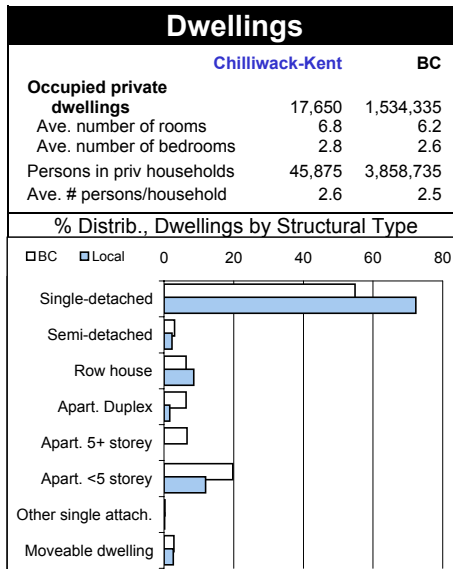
Dwellings

| | Chilliwack-Kent | BC |
|---|---|---|
| Occupied private dwellings | 17,650 | 1,534,335 |
| Ave. number of rooms | 6.8 | 6.2 |
| Ave. number of bedrooms | 2.8 | 2.6 |
| Persons in priv households | 45,875 | 3,858,735 |
| Ave. # persons/household | 2.6 | 2.5 |

% Distrib., Dwellings by Structural Type

BC Local 0 20 40 60 80

Single-detached
Semi-detached
Row house
Apart. Duplex
Apart. 5+ storey
Apart. <5 storey
Other single attach.
Moveable dwelling